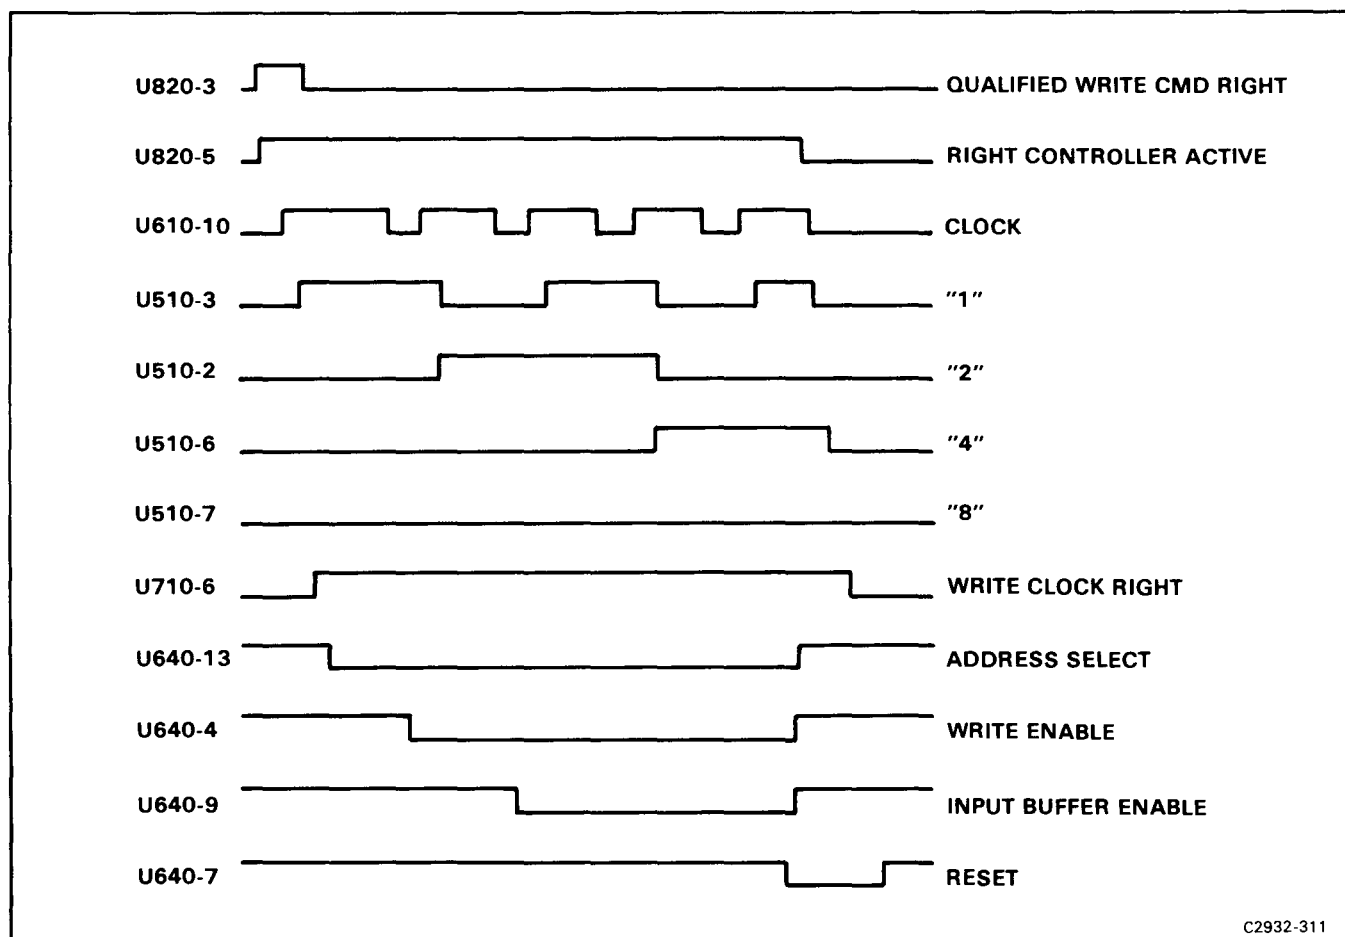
U820-3 QUALIFIED WRITE CMD RIGHT
U820-5 RIGHT CONTROLLER ACTIVE
U610-10 CLOCK
U510-3 "1"
U510-2 "2"
U510-6 "4"
U510-7 "8"
U710-6 WRITE CLOCK RIGHT
U640-13 ADDRESS SELECT
U640-4 WRITE ENABLE
U640-9 INPUT BUFFER ENABLE
U640-7 RESET

C2932-311